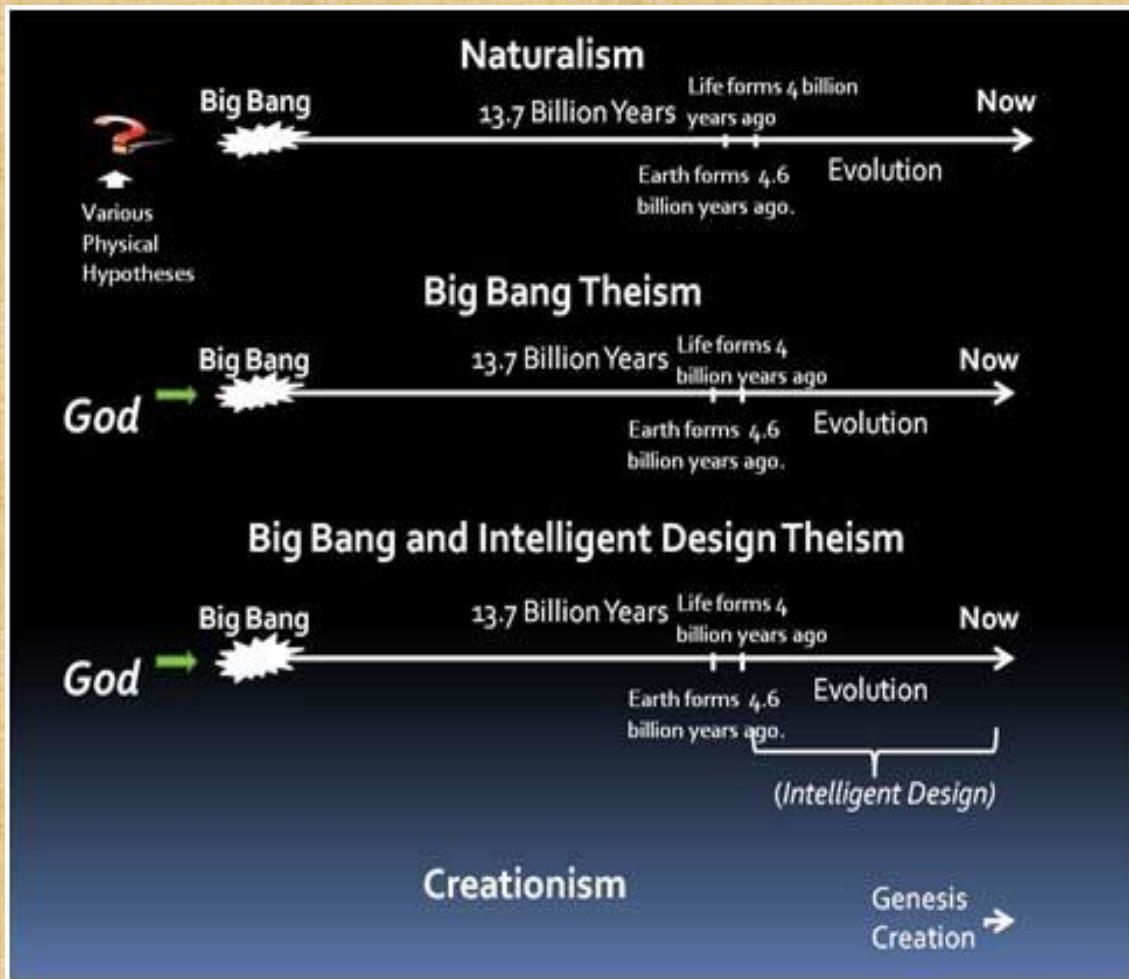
Naturalism

Big Bang

13.7 Billion Years

Life forms 4 billion years ago

Now

Earth forms 4.6 billion years ago.

Evolution

Various Physical Hypotheses

Big Bang Theism

God

Big Bang

13.7 Billion Years

Life forms 4 billion years ago

Now

Earth forms 4.6 billion years ago.

Evolution

Big Bang and Intelligent Design Theism

God

Big Bang

13.7 Billion Years

Life forms 4 billion years ago

Now

Earth forms 4.6 billion years ago.

Evolution

(Intelligent Design)

Creationism

Genesis Creation